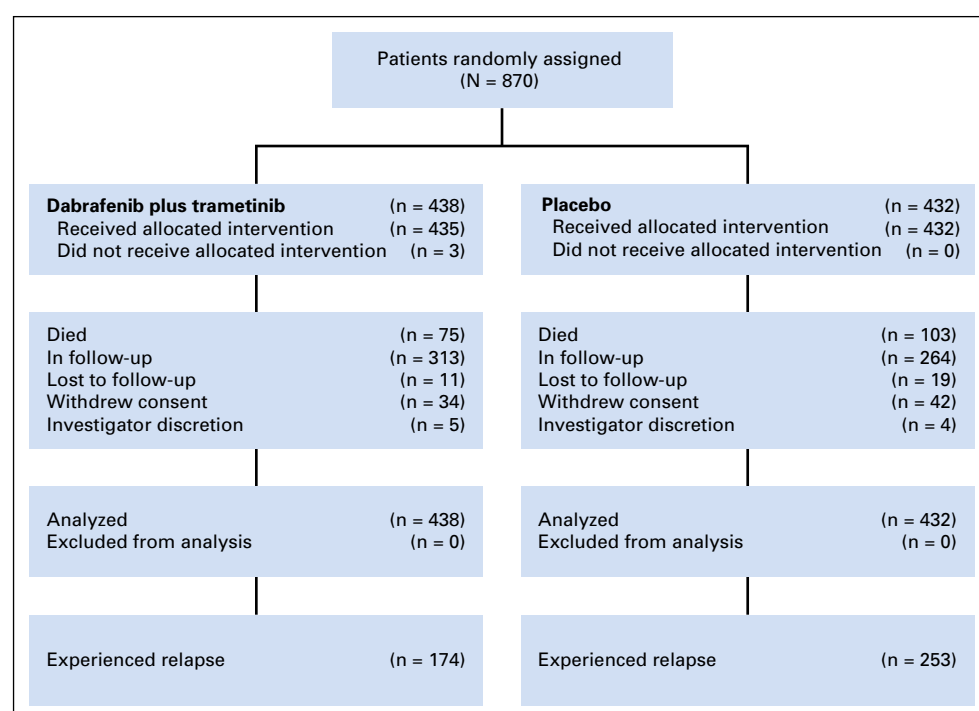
Patients randomly assigned
(N = 870)

**Dabrafenib plus trametinib** (n = 438)
Received allocated intervention (n = 435)
Did not receive allocated intervention (n = 3)

Died (n = 75)
In follow-up (n = 313)
Lost to follow-up (n = 11)
Withdrew consent (n = 34)
Investigator discretion (n = 5)

Analyzed (n = 438)
Excluded from analysis (n = 0)

Experienced relapse (n = 174)

**Placebo** (n = 432)
Received allocated intervention (n = 432)
Did not receive allocated intervention (n = 0)

Died (n = 103)
In follow-up (n = 264)
Lost to follow-up (n = 19)
Withdrew consent (n = 42)
Investigator discretion (n = 4)

Analyzed (n = 432)
Excluded from analysis (n = 0)

Experienced relapse (n = 253)